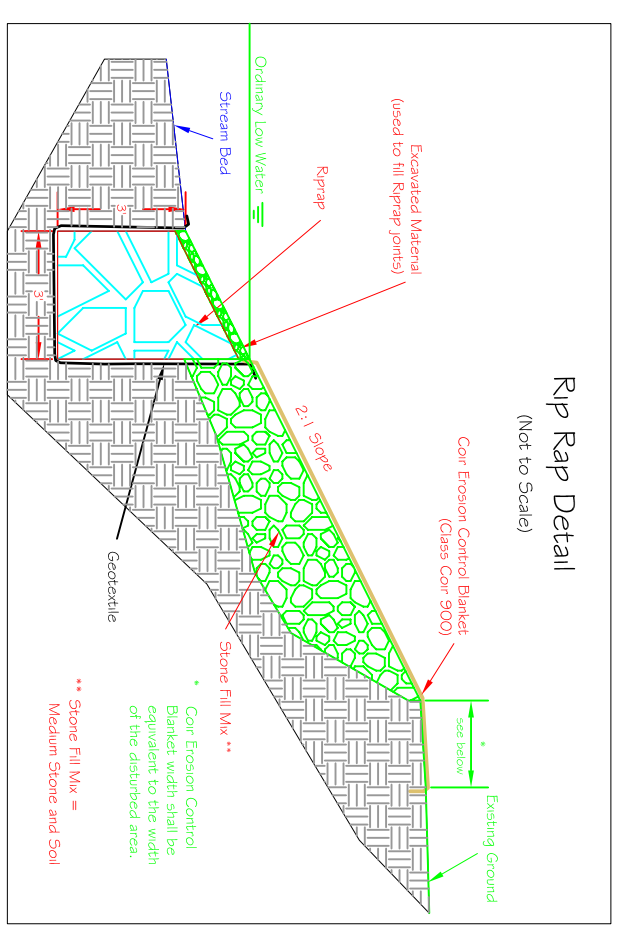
Rip Rap Detail
(Not to Scale)

Stream Bed

Ordinary Low Water

Riprap

Excavated Material
(used to fill Riprap joints)

2:1 Slope

Coir Erosion Control Blanket
(Class Coir 900)

3'

3'

Geotextile

Stone Fill Mix **

*
see below

Existing Ground

* Coir Erosion Control Blanket width shall be equivalent to the width of the disturbed area.

** Stone Fill Mix =
Medium Stone and Soil